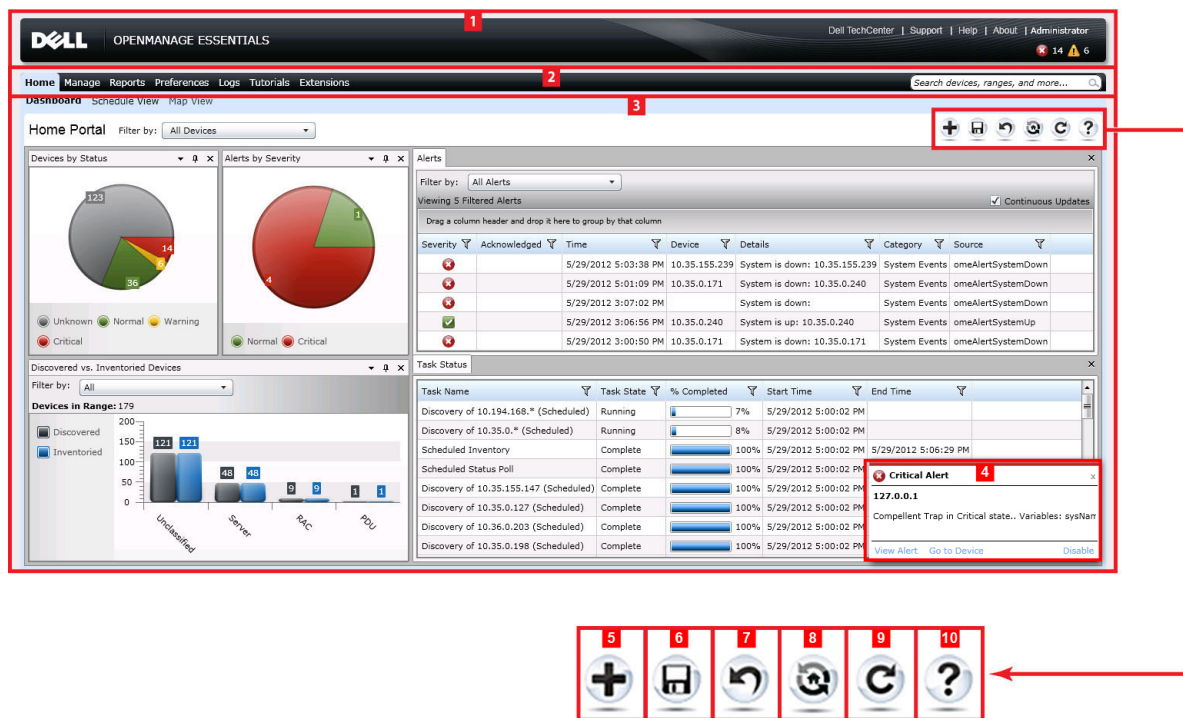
1
DELL OPENMANAGE ESSENTIALS
Dell TechCenter | Support | Help | About | Administrator
14 6

2
Home Manage Reports Preferences Logs Tutorials Extensions
Search devices, ranges, and more...

3
Dashboard Schedule View Map View
Home Portal Filter by: All Devices

Devices by Status
123
14
6
36
Unknown Normal Warning
Critical

Alerts by Severity
1
4
Normal Critical

Discovered vs. Inventoried Devices
Filter by: All
Devices in Range: 179
Discovered
Inventoried
200
150
100
50
0
121 121
48 48
9 9
1 1
Unclassified Server RAC PDU

Alerts
Filter by: All Alerts
Viewing 5 Filtered Alerts
Continuous Updates
Drag a column header and drop it here to group by that column

| Severity | Acknowledged | Time | Device | Details | Category | Source |
|---|---|---|---|---|---|---|
| | | 5/29/2012 5:03:38 PM | 10.35.155.239 | System is down: 10.35.155.239 | System Events | omeAlertSystemDown |
| | | 5/29/2012 5:01:09 PM | 10.35.0.171 | System is down: 10.35.0.240 | System Events | omeAlertSystemDown |
| | | 5/29/2012 3:07:02 PM | | System is down: | System Events | omeAlertSystemDown |
| | | 5/29/2012 3:06:56 PM | 10.35.0.240 | System is up: 10.35.0.240 | System Events | omeAlertSystemUp |
| | | 5/29/2012 3:00:50 PM | 10.35.0.171 | System is down: 10.35.0.171 | System Events | omeAlertSystemDown |

Task Status

| Task Name | Task State | % Completed | Start Time | End Time |
|---|---|---|---|---|
| Discovery of 10.194.168.* (Scheduled) | Running | 7% | 5/29/2012 5:00:02 PM | |
| Discovery of 10.35.0.* (Scheduled) | Running | 8% | 5/29/2012 5:00:02 PM | |
| Scheduled Inventory | Complete | 100% | 5/29/2012 5:00:02 PM | 5/29/2012 5:06:29 PM |
| Scheduled Status Poll | Complete | 100% | 5/29/2012 5:00:02 PM | |
| Discovery of 10.35.155.147 (Scheduled) | Complete | 100% | 5/29/2012 5:00:02 PM | |
| Discovery of 10.35.0.127 (Scheduled) | Complete | 100% | 5/29/2012 5:00:02 PM | |
| Discovery of 10.36.0.203 (Scheduled) | Complete | 100% | 5/29/2012 5:00:02 PM | |
| Discovery of 10.35.0.198 (Scheduled) | Complete | 100% | 5/29/2012 5:00:02 PM | |

Critical Alert 4
127.0.0.1
Compellent Trap in Critical state.. Variables: sysNam
View Alert Go to Device Disable

5 6 7 8 9 10